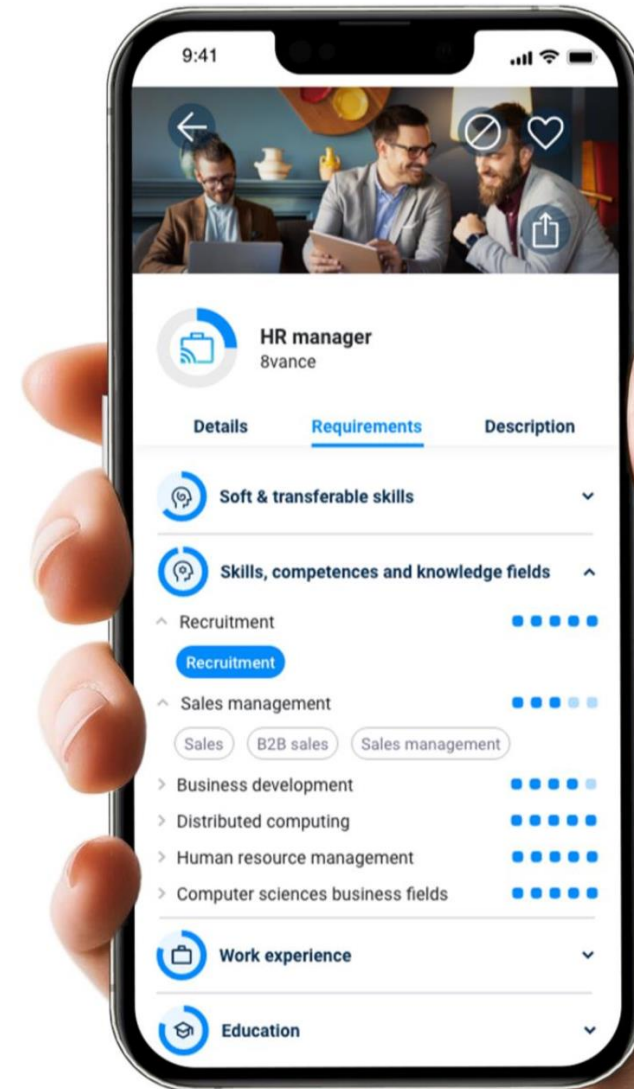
9:41

HR manager
8vance

Details
Requirements
Description

Soft & transferable skills

Skills, competences and knowledge fields

Recruitment

Recruitment

Sales management

Sales
B2B sales
Sales management

Business development

Distributed computing

Human resource management

Computer sciences business fields

Work experience

Education